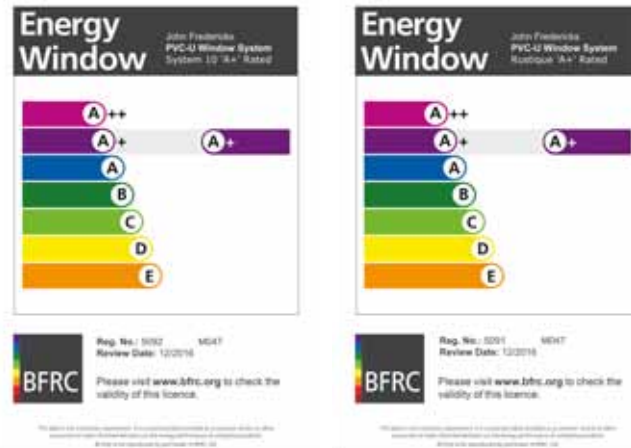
Energy Window

John Fredericks
PVC-U Window System
System 10 'A+' Rated

A++
A+
A+
A
B
C
D
E

BFRC

Reg. No.: 5092 M047
Review Date: 12/2016

Please visit www.bfrc.org to check the validity of this licence.

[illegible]

Energy Window

John Fredericks
PVC-U Window System
Rustique 'A+' Rated

A++
A+
A+
A
B
C
D
E

BFRC

Reg. No.: 5091 M047
Review Date: 12/2016

Please visit www.bfrc.org to check the validity of this licence.

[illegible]